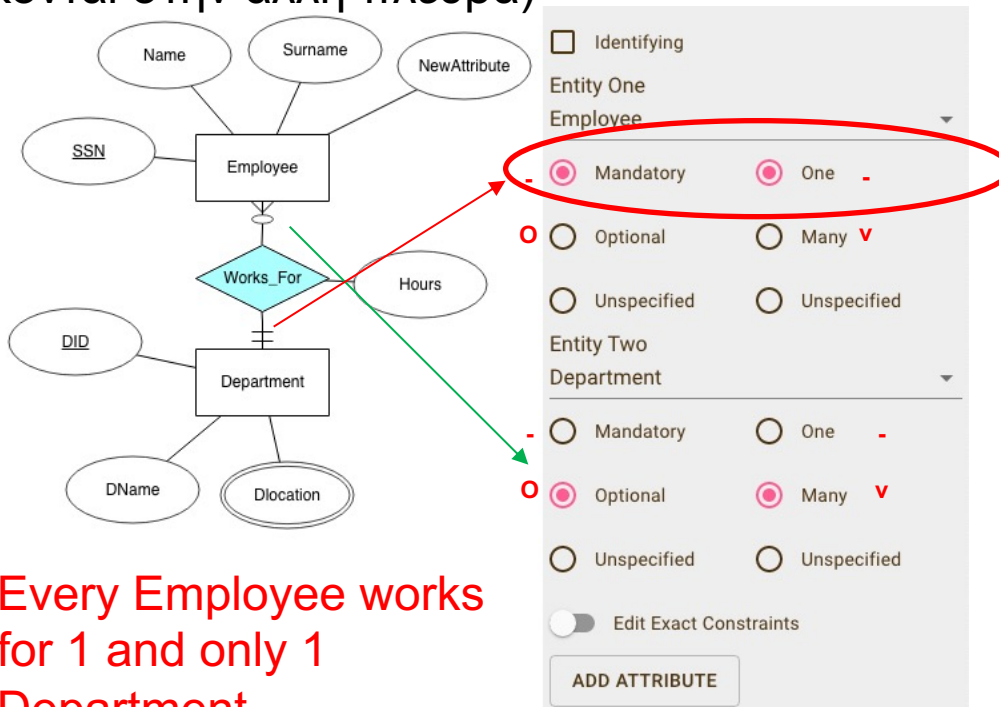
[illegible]

Name
Surname
NewAttribute
SSN
Employee
Works_For
Hours
DID
Department
DName
Dlocation

Every Employee works for 1 and only 1 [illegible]

Identifying
Entity One
Employee
- Mandatory One -
O Optional Many v
Unspecified Unspecified
Entity Two
Department
- Mandatory One -
O Optional Many v
Unspecified Unspecified
Edit Exact Constraints
ADD ATTRIBUTE